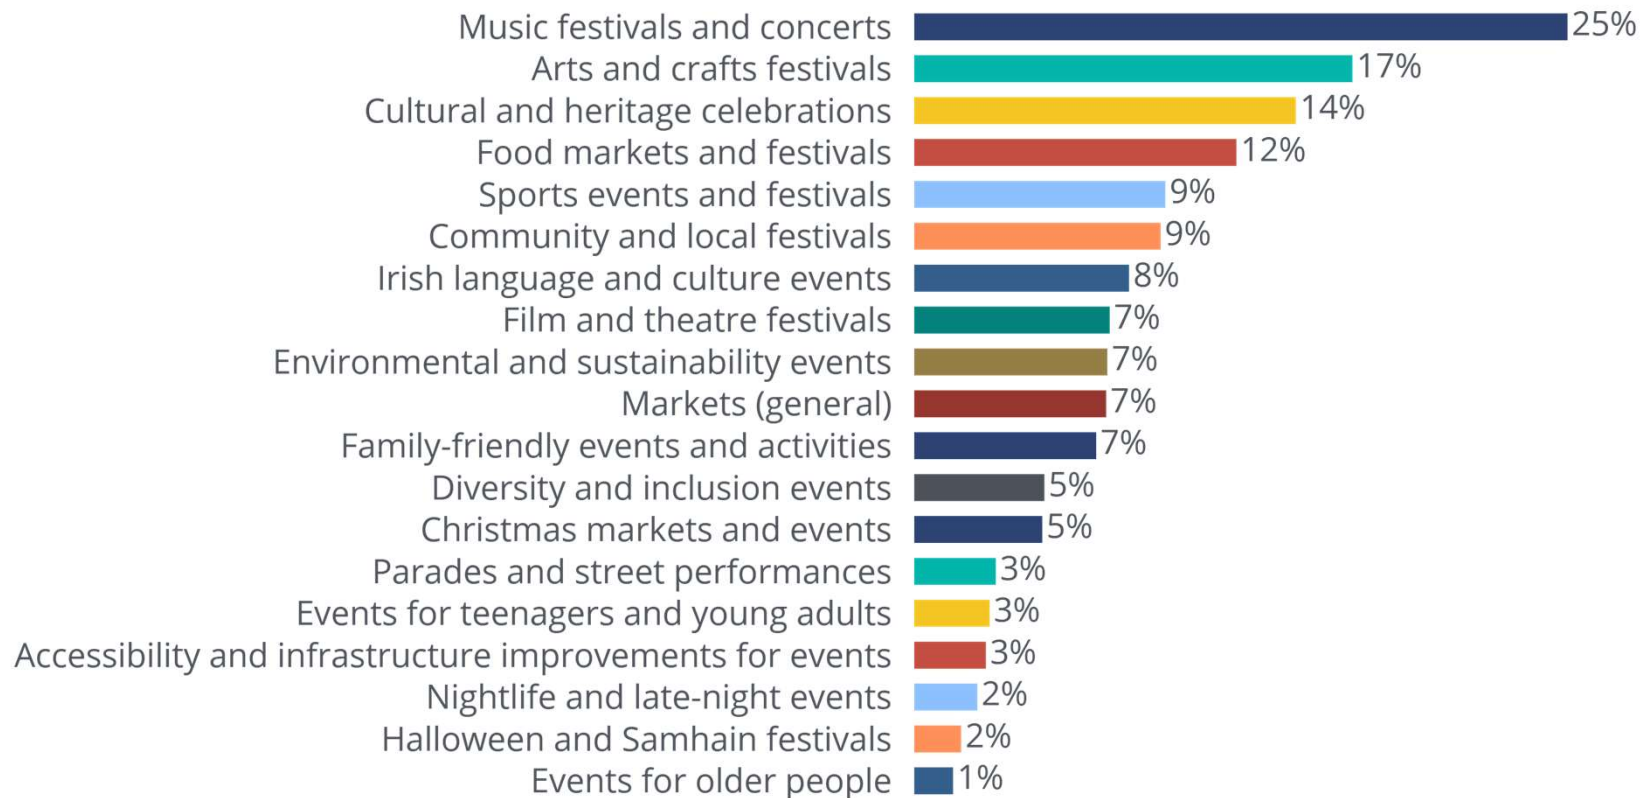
Music festivals and concerts 25%
Arts and crafts festivals 17%
Cultural and heritage celebrations 14%
Food markets and festivals 12%
Sports events and festivals 9%
Community and local festivals 9%
Irish language and culture events 8%
Film and theatre festivals 7%
Environmental and sustainability events 7%
Markets (general) 7%
Family-friendly events and activities 7%
Diversity and inclusion events 5%
Christmas markets and events 5%
Parades and street performances 3%
Events for teenagers and young adults 3%
Accessibility and infrastructure improvements for events 3%
Nightlife and late-night events 2%
Halloween and Samhain festivals 2%
Events for older people 1%